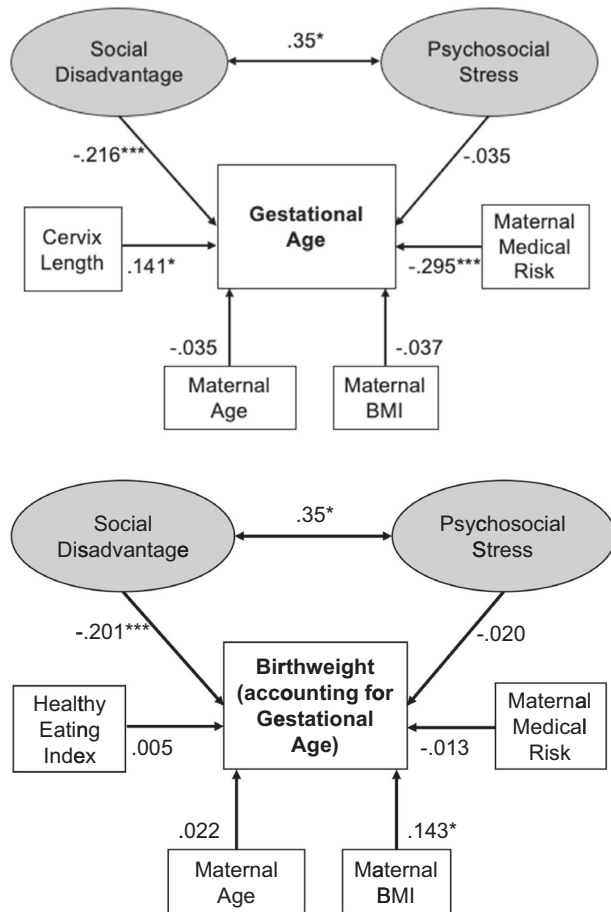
Social Disadvantage

.35*

Psychosocial Stress

-.216***

-.035

Gestational Age

Cervix Length

.141*

Maternal Medical Risk

-.295***

-.035

-.037

Maternal Age

Maternal BMI

Social Disadvantage

.35*

Psychosocial Stress

-.201***

-.020

Birthweight (accounting for Gestational Age)

Healthy Eating Index

.005

-.013

Maternal Medical Risk

.022

.143*

Maternal Age

Maternal BMI